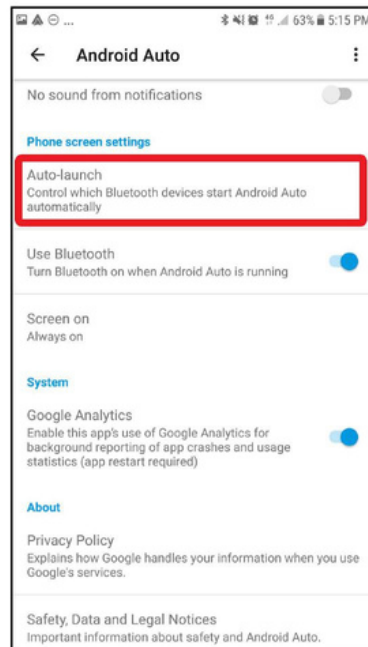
63% 5:15 PM

Android Auto

No sound from notifications

Phone screen settings

Auto-launch
Control which Bluetooth devices start Android Auto automatically

Use Bluetooth
Turn Bluetooth on when Android Auto is running

Screen on
Always on

System

Google Analytics
Enable this app's use of Google Analytics for background reporting of app crashes and usage statistics (app restart required)

About

Privacy Policy
Explains how Google handles your information when you use Google's services.

Safety, Data and Legal Notices
Important information about safety and Android Auto.